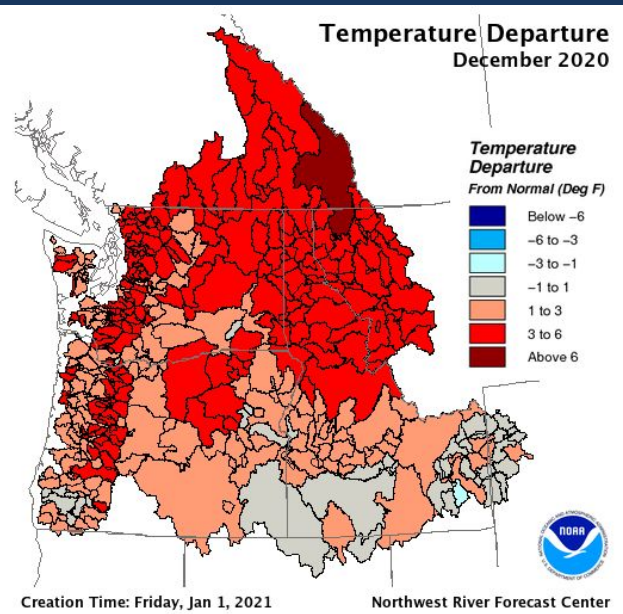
Temperature Departure
December 2020

Temperature Departure
From Normal (Deg F)

Below −6
−6 to −3
−3 to −1
−1 to 1
1 to 3
3 to 6
Above 6

NOAA
NATIONAL OCEANIC AND ATMOSPHERIC ADMINISTRATION
U.S. DEPARTMENT OF COMMERCE

Creation Time: Friday, Jan 1, 2021
Northwest River Forecast Center